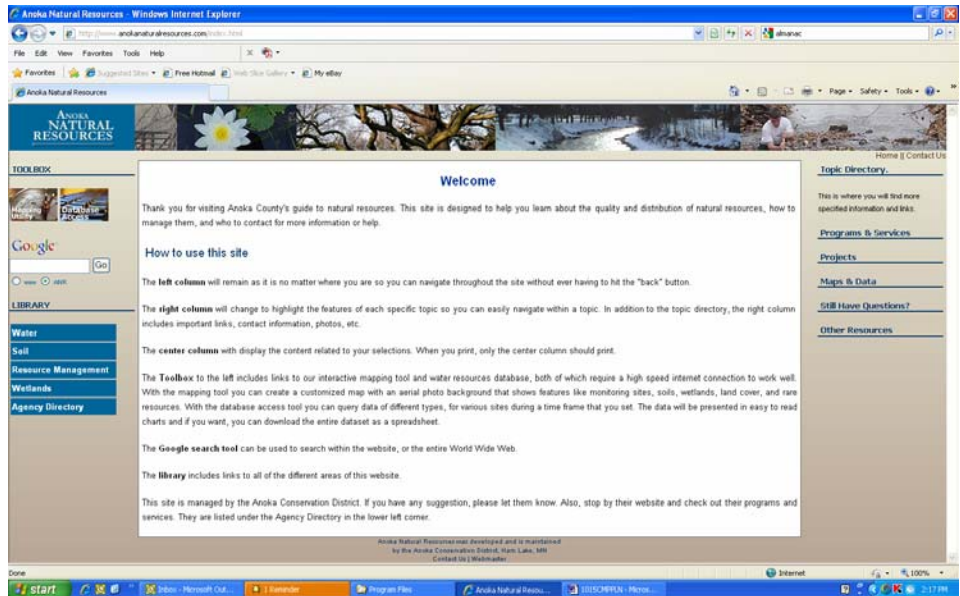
Anoka Natural Resources - Windows Internet Explorer

http://www.anokanaturalresources.com/index.html

almanac

File Edit View Favorites Tools Help

Favorites | Suggested Sites | Free Hotmail | Web Slice Gallery | My eBay

Anoka Natural Resources

Page Safety Tools

ANOKA NATURAL RESOURCES

Home || Contact Us

TOOLBOX

Mapping Utility

Database Access

Google

Go

www ANR

LIBRARY

Water

Soil

Resource Management

Wetlands

Agency Directory

Welcome

Thank you for visiting Anoka County's guide to natural resources. This site is designed to help you learn about the quality and distribution of natural resources, how to manage them, and who to contact for more information or help.

How to use this site

The left column will remain as it is no matter where you are so you can navigate throughout the site without ever having to hit the "back" button.

The right column will change to highlight the features of each specific topic so you can easily navigate within a topic. In addition to the topic directory, the right column includes important links, contact information, photos, etc.

The center column with display the content related to your selections. When you print, only the center column should print.

The Toolbox to the left includes links to our interactive mapping tool and water resources database, both of which require a high speed internet connection to work well. With the mapping tool you can create a customized map with an aerial photo background that shows features like monitoring sites, soils, wetlands, land cover, and rare resources. With the database access tool you can query data of different types, for various sites during a time frame that you set. The data will be presented in easy to read charts and if you want, you can download the entire dataset as a spreadsheet.

The Google search tool can be used to search within the website, or the entire World Wide Web.

The library includes links to all of the different areas of this website.

This site is managed by the Anoka Conservation District. If you have any suggestion, please let them know. Also, stop by their website and check out their programs and services. They are listed under the Agency Directory in the lower left corner.

Topic Directory.

This is where you will find more specified information and links.

Programs & Services

Projects

Maps & Data

Still Have Questions?

Other Resources

Anoka Natural Resources was developed and is maintained by the Anoka Conservation District, Ham Lake, MN
Contact Us | Webmaster

Done

Internet

100%

start

Inbox - Microsoft Out...

1 Reminder

Program Files

Anoka Natural Resou...

1015CMPPLN - Micros...

2:17 PM